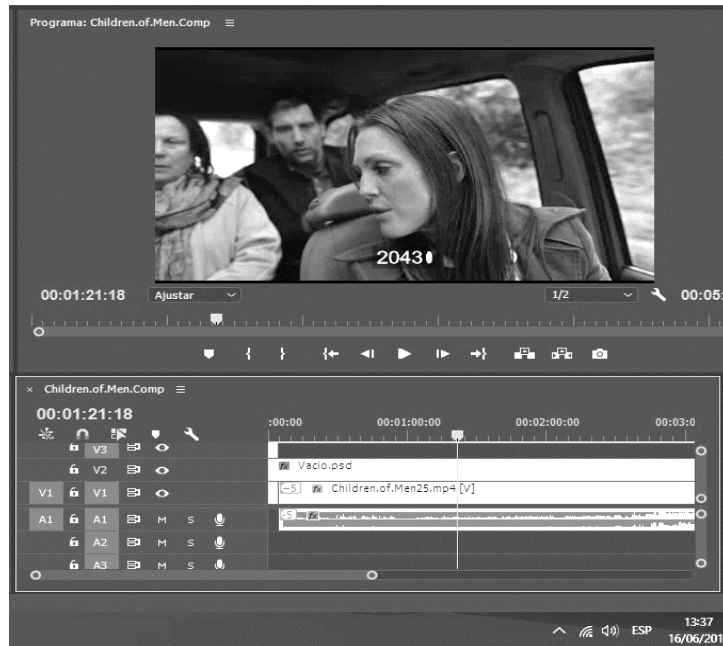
Programa: Children.of.Men.Comp ≡

2043

00:01:21:18 Ajustar 1/2 00:05:

× Children.of.Men.Comp ≡

00:01:21:18

:00:00 00:01:00:00 00:02:00:00 00:03:0

V3
V2 Vacio.psd
V1 V1 Children.of.Men25.mp4 [V]
A1 A1 M S
A2 M S
A3 M S

ESP 13:37 16/06/201